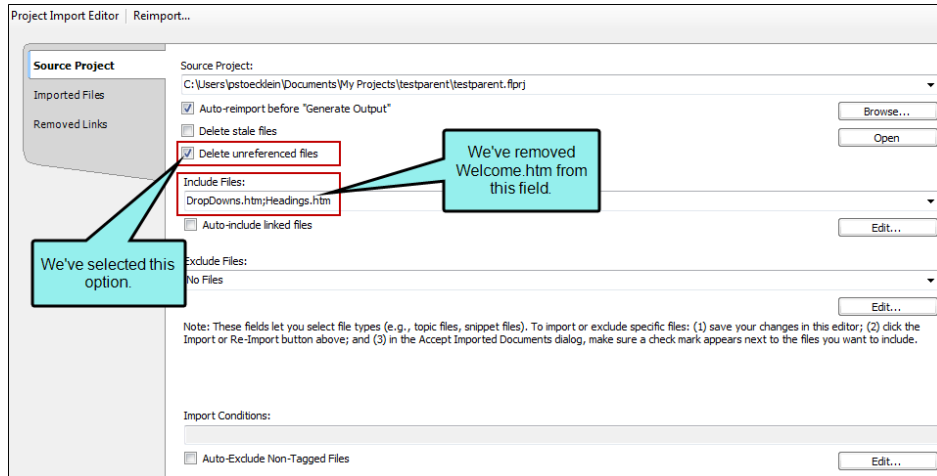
Project Import Editor | Reimport...

Source Project

Imported Files

Removed Links

Source Project:

C:\Users\pstoecklein\Documents\My Projects\testparent\testparent.flprj

Auto-reimport before "Generate Output"

Browse...

Delete stale files

Open

Delete unreferenced files

We've removed Welcome.htm from this field.

Include Files:

DropDowns.htm;Headings.htm

Auto-include linked files

Edit...

We've selected this option.

Exclude Files:

No Files

Edit...

Note: These fields let you select file types (e.g., topic files, snippet files). To import or exclude specific files: (1) save your changes in this editor; (2) click the Import or Re-Import button above; and (3) in the Accept Imported Documents dialog, make sure a check mark appears next to the files you want to include.

Import Conditions:

Auto-Exclude Non-Tagged Files

Edit...